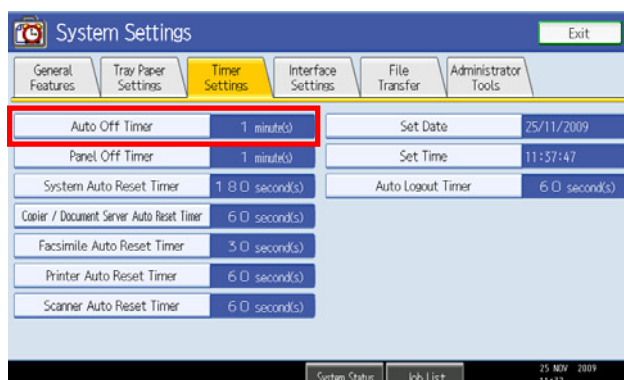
System Settings

Exit

General Features

Tray Paper Settings

Timer Settings

Interface Settings

File Transfer

Administrator Tools

Auto Off Timer | 1 minute(s)

Panel Off Timer | 1 minute(s)

System Auto Reset Timer | 180 second(s)

Copier / Document Server Auto Reset Timer | 60 second(s)

Facsimile Auto Reset Timer | 30 second(s)

Printer Auto Reset Timer | 60 second(s)

Scanner Auto Reset Timer | 60 second(s)

Set Date | 25/11/2009

Set Time | 11:37:47

Auto Logout Timer | 60 second(s)

System Status

Job List

25 NOV 2009